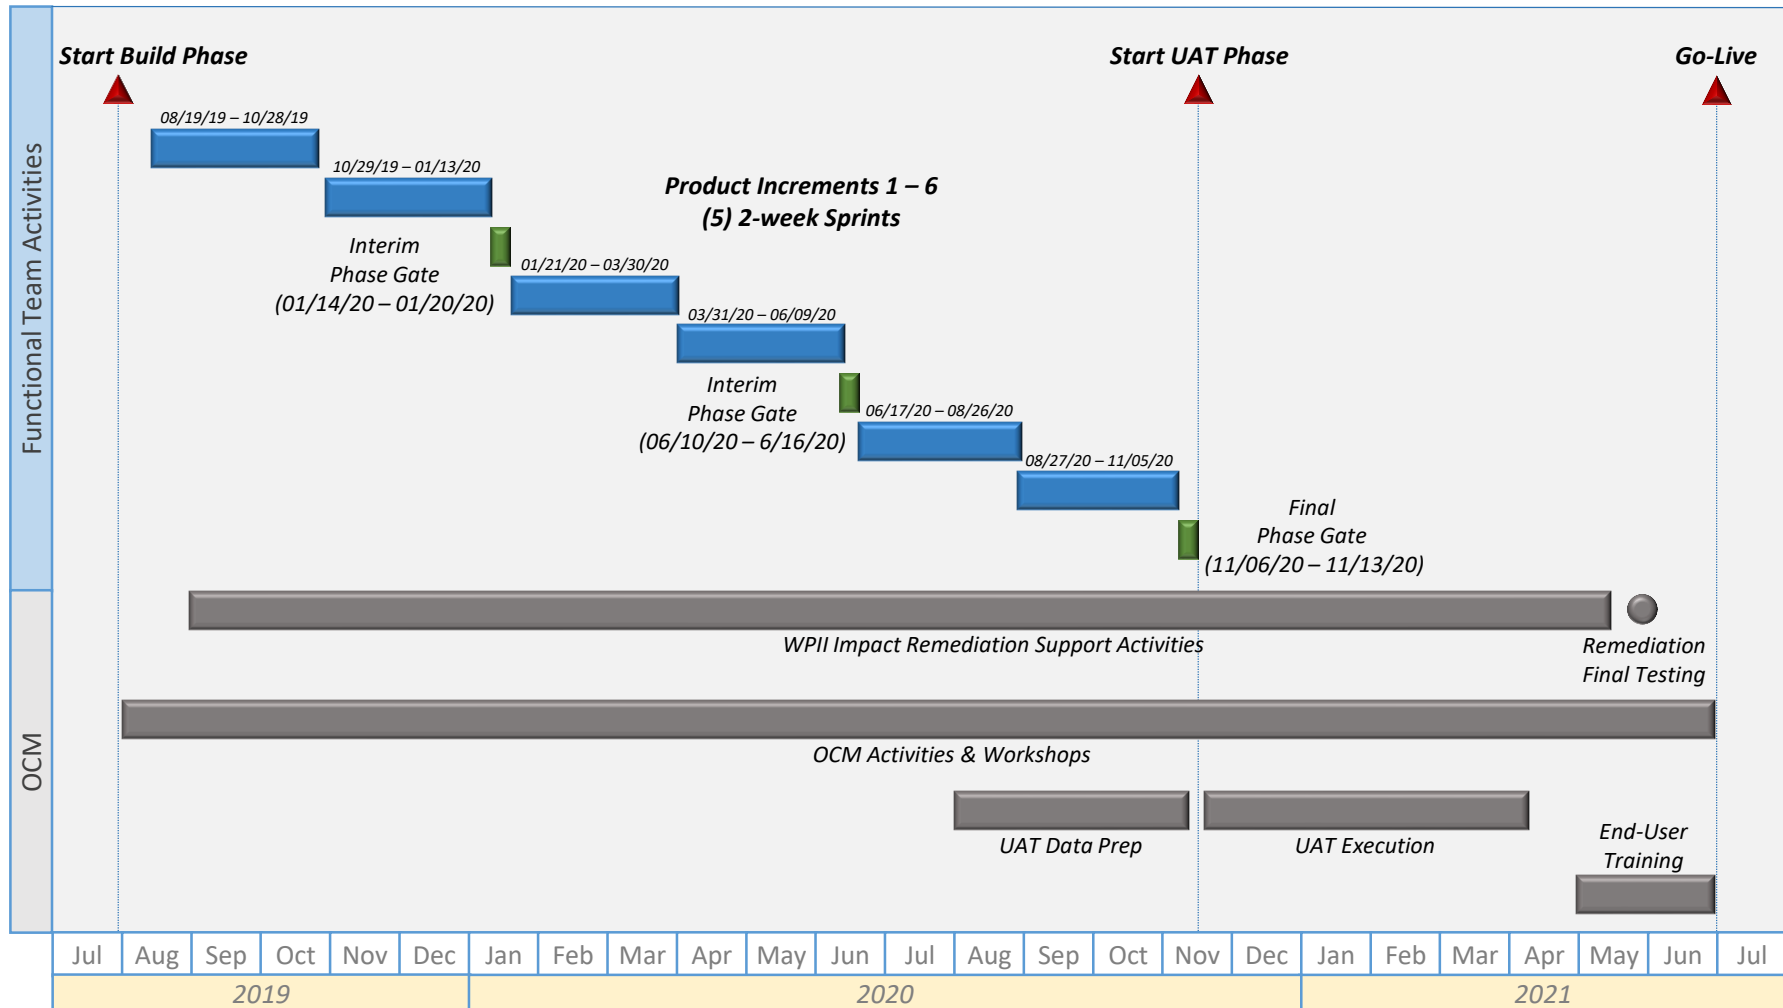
Functional Team Activities

Start Build Phase

Start UAT Phase

Go-Live

08/19/19 – 10/28/19

10/29/19 – 01/13/20

Product Increments 1 – 6
(5) 2-week Sprints

Interim
Phase Gate
(01/14/20 – 01/20/20)

01/21/20 – 03/30/20

03/31/20 – 06/09/20

Interim
Phase Gate
(06/10/20 – 6/16/20)

06/17/20 – 08/26/20

08/27/20 – 11/05/20

Final
Phase Gate
(11/06/20 – 11/13/20)

WPII Impact Remediation Support Activities

Remediation
Final Testing

OCM

OCM Activities & Workshops

UAT Data Prep

UAT Execution

End-User
Training

| Jul | Aug | Sep | Oct | Nov | Dec | Jan | Feb | Mar | Apr | May | Jun | Jul | Aug | Sep | Oct | Nov | Dec | Jan | Feb | Mar | Apr | May | Jun | Jul |
|---|---|---|---|---|---|---|---|---|---|---|---|---|---|---|---|---|---|---|---|---|---|---|---|---|

2019

2020

2021